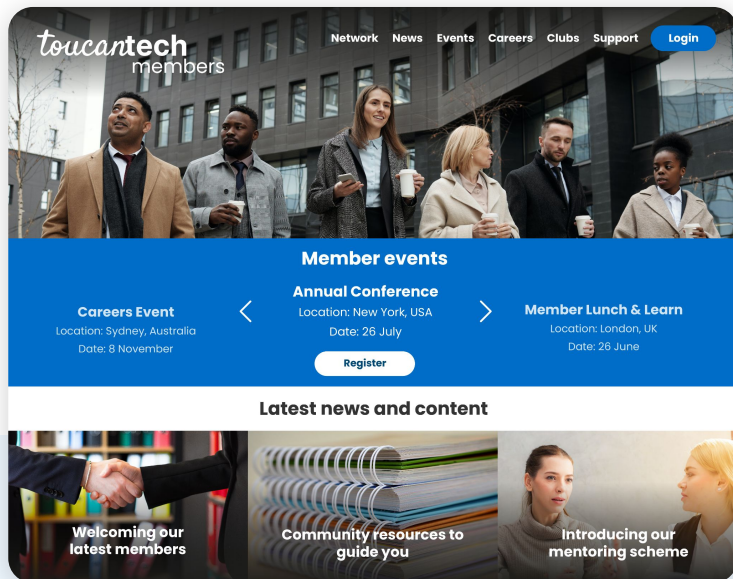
toucantech members

Network News Events Careers Clubs Support Login

Member events

Careers Event
Location: Sydney, Australia
Date: 8 November

Annual Conference
Location: New York, USA
Date: 26 July
Register

Member Lunch & Learn
Location: London, UK
Date: 26 June

Latest news and content

Welcoming our latest members

Community resources to guide you

Introducing our mentoring scheme